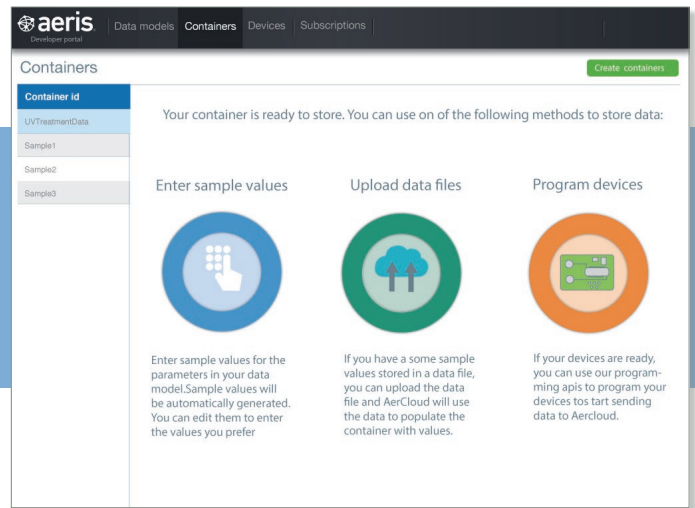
aeris
Developer portal

Data models | Containers | Devices | Subscriptions

Containers

Create containers

Container id
UVTreatmentData
Sample1
Sample2
Sample3

Your container is ready to store. You can use on of the following methods to store data:

Enter sample values

Upload data files

Program devices

Enter sample values for the parameters in your data model.Sample values will be automatically generated. You can edit them to enter the values you prefer

If you have a some sample values stored in a data file, you can upload the data file and AerCloud will use the data to populate the container with values.

If your devices are ready, you can use our programming apis to program your devices tos tart sending data to Aercloud.